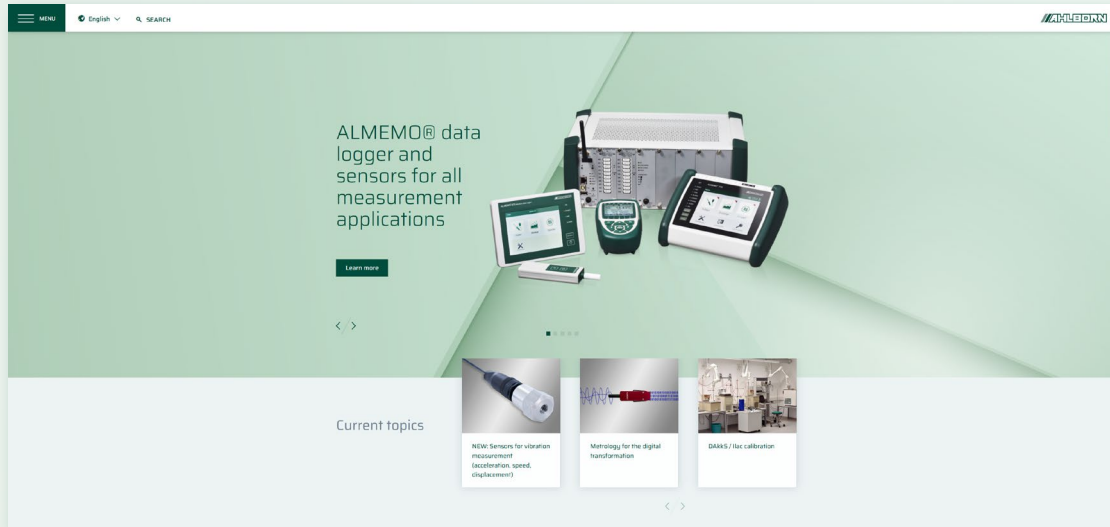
MENU English SEARCH

AHLBORN

ALMEMO® data logger and sensors for all measurement applications

Learn more

Current topics

NEW: Sensors for vibration measurement (acceleration, speed, displacement)

Metrology for the digital transformation

DAkkS / Ilac calibration